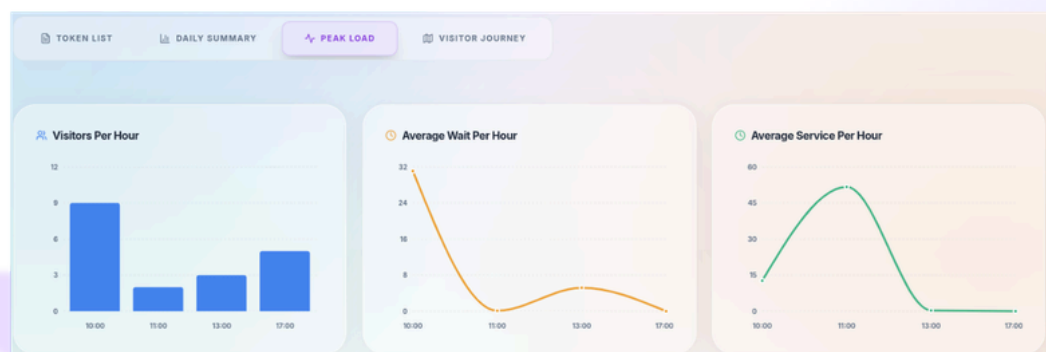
TOKEN LIST
DAILY SUMMARY
PEAK LOAD
VISITOR JOURNEY

Visitors Per Hour
12
9
6
3
0
10:00
11:00
13:00
17:00

Average Wait Per Hour
32
24
16
8
0
10:00
11:00
13:00
17:00

Average Service Per Hour
60
45
30
15
0
10:00
11:00
13:00
17:00